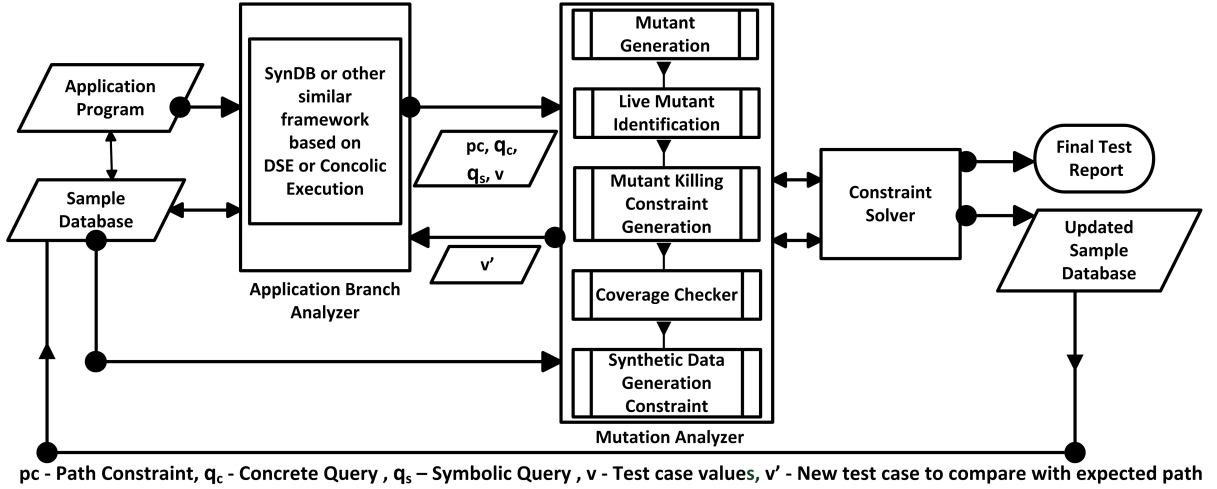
Application Program

Sample Database

SynDB or other similar framework based on DSE or Concolic Execution

Application Branch Analyzer

pc, $q_c$, $q_s$, v

v'

Mutant Generation

Live Mutant Identification

Mutant Killing Constraint Generation

Coverage Checker

Synthetic Data Generation Constraint

Mutation Analyzer

Constraint Solver

Final Test Report

Updated Sample Database

pc - Path Constraint, $q_c$ - Concrete Query , $q_s$ – Symbolic Query , v - Test case values, v' - New test case to compare with expected path